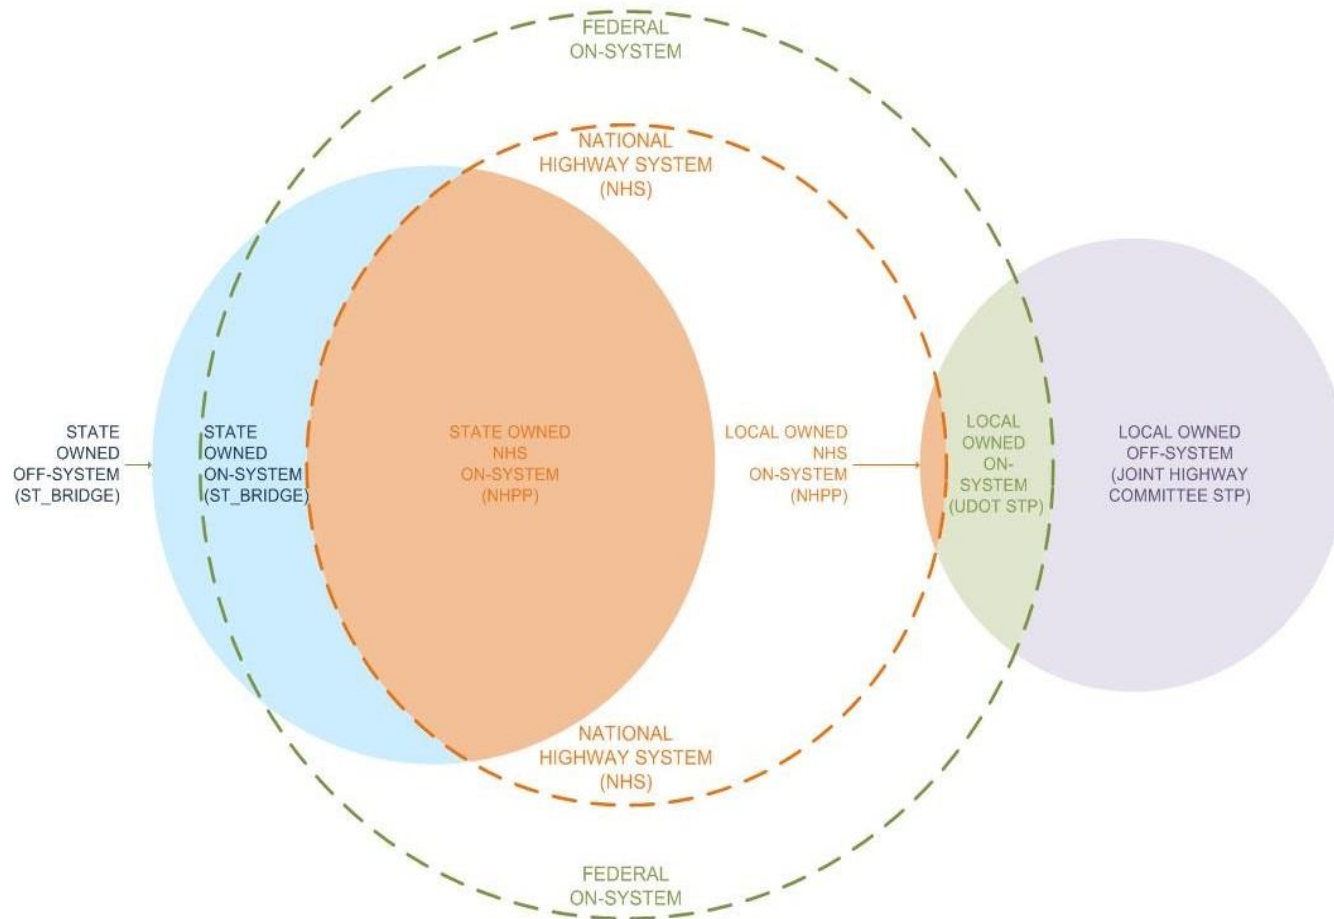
FEDERAL
ON-SYSTEM

NATIONAL
HIGHWAY SYSTEM
(NHS)

STATE
OWNED
OFF-SYSTEM
(ST_BRIDGE)

STATE
OWNED
ON-SYSTEM
(ST_BRIDGE)

STATE OWNED
NHS
ON-SYSTEM
(NHPP)

LOCAL OWNED
NHS
ON-SYSTEM
(NHPP)

LOCAL
OWNED
ON-
SYSTEM
(UDOT STP)

LOCAL OWNED
OFF-SYSTEM
(JOINT HIGHWAY
COMMITTEE STP)

NATIONAL
HIGHWAY SYSTEM
(NHS)

FEDERAL
ON-SYSTEM